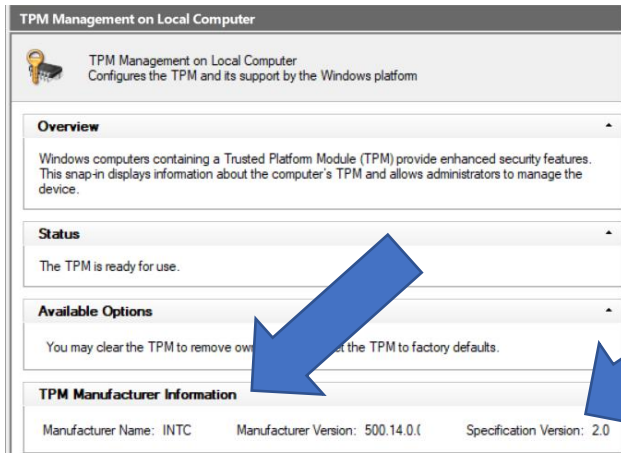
TPM Management on Local Computer

TPM Management on Local Computer
Configures the TPM and its support by the Windows platform

Overview

Windows computers containing a Trusted Platform Module (TPM) provide enhanced security features. This snap-in displays information about the computer's TPM and allows administrators to manage the device.

Status

The TPM is ready for use.

Available Options

You may clear the TPM to remove own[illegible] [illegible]t the TPM to factory defaults.

TPM Manufacturer Information

Manufacturer Name: INTC Manufacturer Version: 500.14.0.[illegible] Specification Version: 2.0